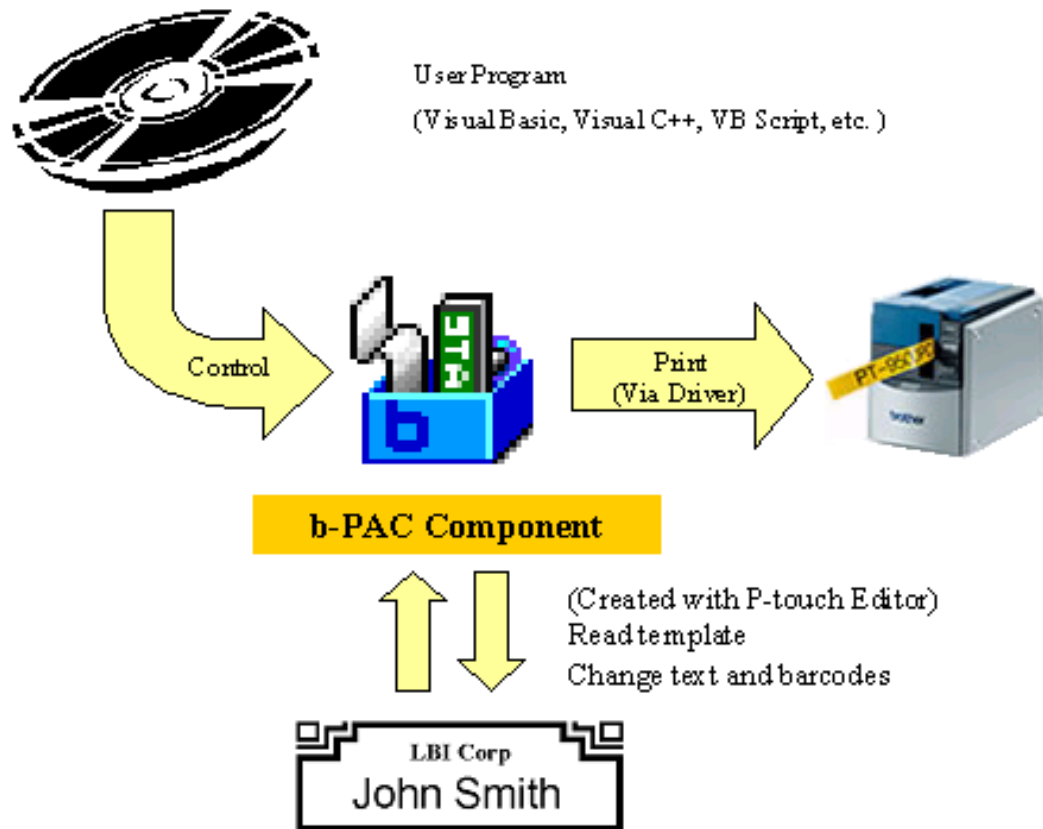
User Program
(Visual Basic, Visual C++, VB Script, etc. )

Control

Print
(Via Driver)

PT-9500PC

brother

b-PAC Component

(Created with P-touch Editor)
Read template
Change text and barcodes

LBI Corp
John Smith